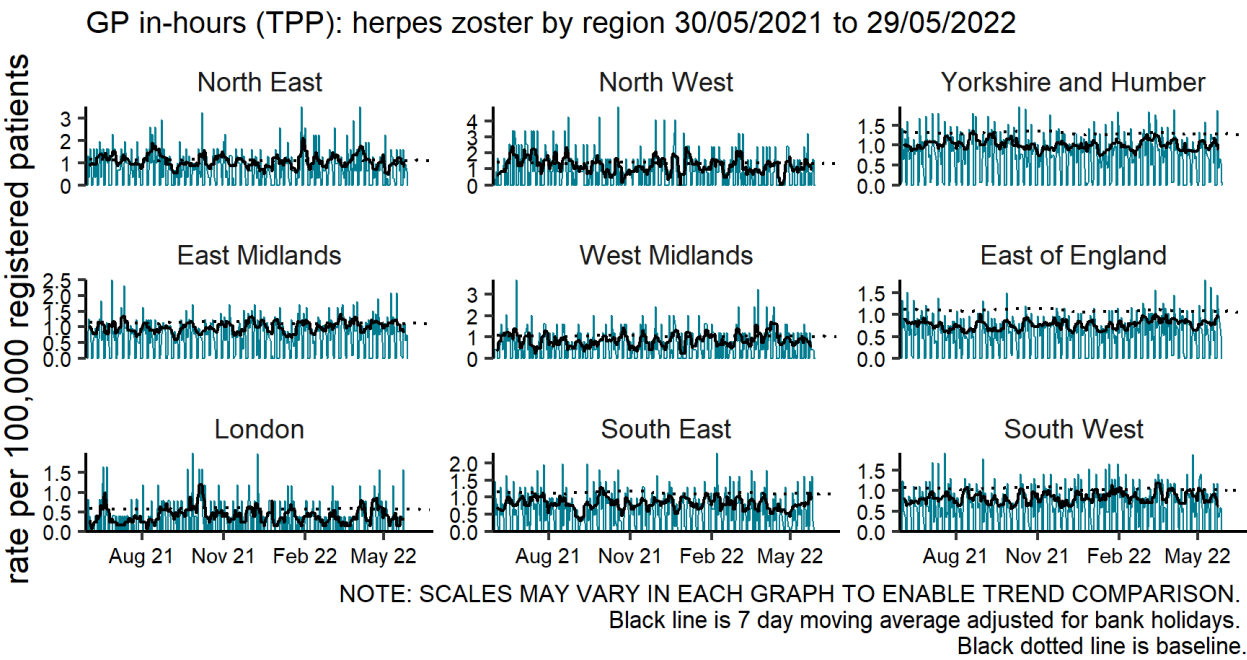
GP in-hours (TPP): herpes zoster by region 30/05/2021 to 29/05/2022

rate per 100,000 registered patients

North East
3
2
1
0

North West
4
3
2
1
0

Yorkshire and Humber
1.5
1.0
0.5
0.0

East Midlands
2.5
2.0
1.5
1.0
0.5
0.0

West Midlands
3
2
1
0

East of England
1.5
1.0
0.5
0.0

London
1.5
1.0
0.5
0.0
Aug 21 Nov 21 Feb 22 May 22

South East
2.0
1.5
1.0
0.5
0.0
Aug 21 Nov 21 Feb 22 May 22

South West
1.5
1.0
0.5
0.0
Aug 21 Nov 21 Feb 22 May 22

NOTE: SCALES MAY VARY IN EACH GRAPH TO ENABLE TREND COMPARISON.
Black line is 7 day moving average adjusted for bank holidays.
Black dotted line is baseline.